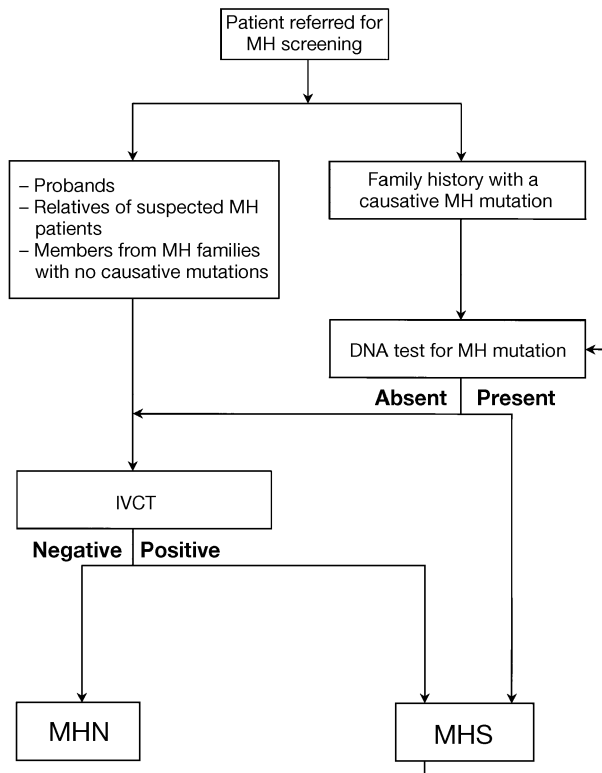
Patient referred for MH screening

– Probands
– Relatives of suspected MH patients
– Members from MH families with no causative mutations

Family history with a causative MH mutation

DNA test for MH mutation

Absent

Present

IVCT

Negative

Positive

MHN

MHS